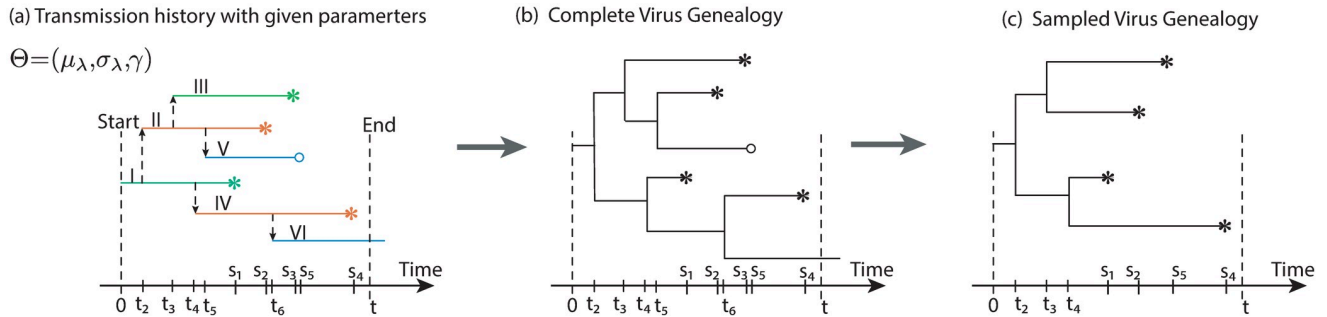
(a) Transmission history with given paramerters

$\Theta=(\mu_\lambda,\sigma_\lambda,\gamma)$

Start

End

III

II

V

I

IV

VI

$s_1$ $s_2$ $s_3$ $s_5$ $s_4$ Time

0 $t_2$ $t_3$ $t_4$ $t_5$ $t_6$ t

(b) Complete Virus Genealogy

$s_1$ $s_2$ $s_3$ $s_5$ $s_4$ Time

0 $t_2$ $t_3$ $t_4$ $t_5$ $t_6$ t

(c) Sampled Virus Genealogy

$s_1$ $s_2$ $s_5$ $s_4$ Time

0 $t_2$ $t_3$ $t_4$ t